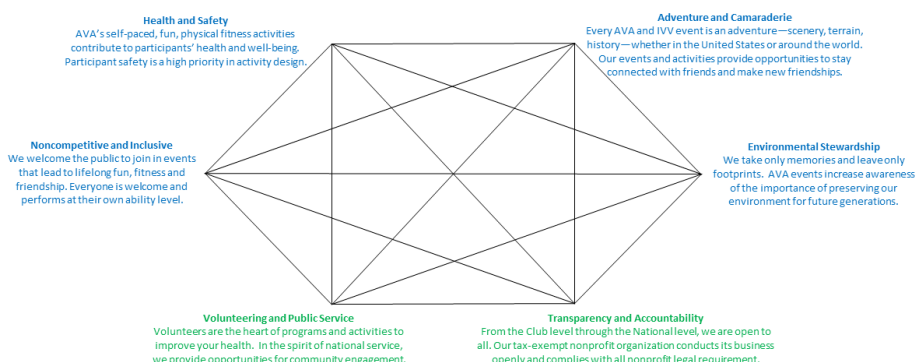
Health and Safety
AVA's self-paced, fun, physical fitness activities contribute to participants' health and well-being. Participant safety is a high priority in activity design.

Adventure and Camaraderie
Every AVA and IVV event is an adventure—scenery, terrain, history—whether in the United States or around the world. Our events and activities provide opportunities to stay connected with friends and make new friendships.

Noncompetitive and Inclusive
We welcome the public to join in events that lead to lifelong fun, fitness and friendship. Everyone is welcome and performs at their own ability level.

Environmental Stewardship
We take only memories and leave only footprints. AVA events increase awareness of the importance of preserving our environment for future generations.

Volunteering and Public Service
Volunteers are the heart of programs and activities to improve your health. In the spirit of national service, we provide opportunities for community engagement.

Transparency and Accountability
From the Club level through the National level, we are open to all. Our tax-exempt nonprofit organization conducts its business openly and complies with all nonprofit legal requirement.